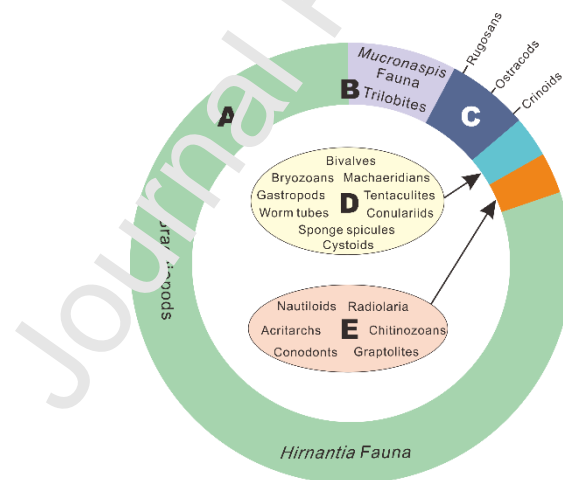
Mucronaspis Fauna
B Trilobites
A
Rugosans
Ostracods
Crinoids
C
Bivalves
Bryozoans Machaeridians
Gastropods Tentaculites
Worm tubes D Conularids
Sponge spicules
Cystoids
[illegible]opods
Nautiloids Radiolaria
Acritarchs E Chitinozoans
Conodonts Graptolites
Hirnantia Fauna
Journal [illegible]